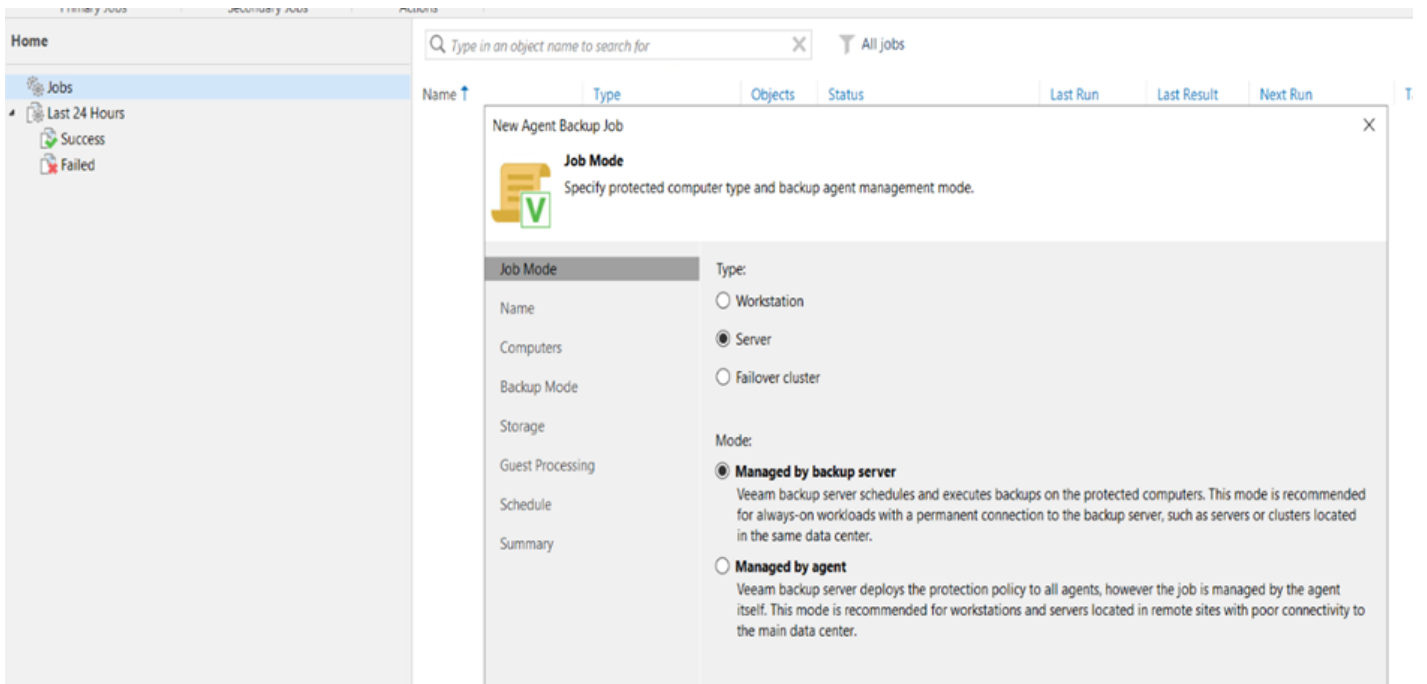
Primary Jobs Secondary Jobs Actions

Home

Jobs
Last 24 Hours
Success
Failed

Type in an object name to search for
All jobs

| Name | Type | Objects | Status | Last Run | Last Result | Next Run | T |
|---|---|---|---|---|---|---|---|

New Agent Backup Job

Job Mode
Specify protected computer type and backup agent management mode.

Job Mode
Name
Computers
Backup Mode
Storage
Guest Processing
Schedule
Summary

Type:
Workstation
Server
Failover cluster

Mode:
Managed by backup server
Veeam backup server schedules and executes backups on the protected computers. This mode is recommended for always-on workloads with a permanent connection to the backup server, such as servers or clusters located in the same data center.

Managed by agent
Veeam backup server deploys the protection policy to all agents, however the job is managed by the agent itself. This mode is recommended for workstations and servers located in remote sites with poor connectivity to the main data center.